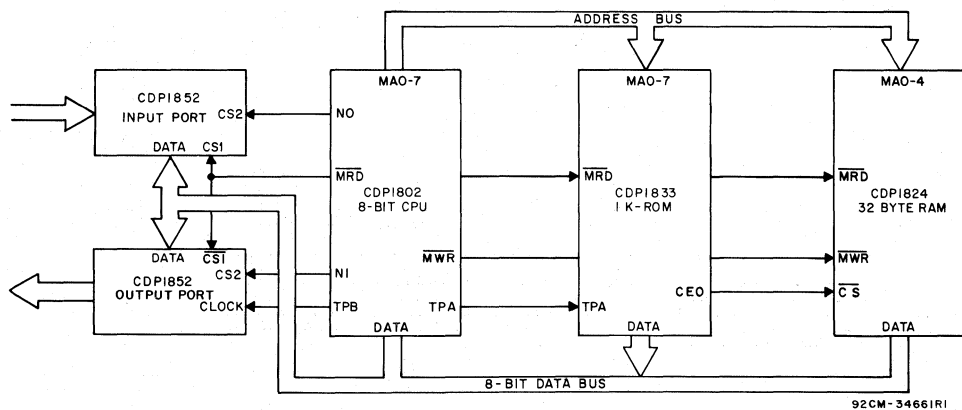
ADDRESS BUS

CDP1852
INPUT PORT
CS2
DATA CS1

DATA $\overline{CS1}$
CS2
CDP1852
OUTPUT PORT
CLOCK

MA0-7
N0
$\overline{MRD}$
CDP1802
8-BIT CPU
N1
$\overline{MWR}$
TPB
TPA
DATA

MA0-7
$\overline{MRD}$
CDP1833
1 K-ROM
CE0
TPA
DATA

MA0-4
$\overline{MRD}$
CDP1824
32 BYTE RAM
$\overline{MWR}$
$\overline{CS}$
DATA

8-BIT DATA BUS

92CM-34661R1